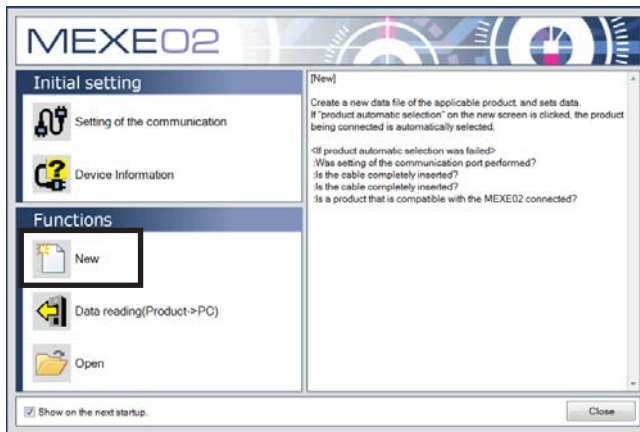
MEXE02

Initial setting

Setting of the communication

Device Information

Functions

New

Data reading(Product->PC)

Open

[New]

Create a new data file of the applicable product, and sets data. If "product automatic selection" on the new screen is clicked, the product being connected is automatically selected.

<If product automatic selection was failed>
:Was setting of the communication port performed?
:Is the cable completely inserted?
:Is the cable completely inserted?
:Is a product that is compatible with the MEXE02 connected?

Show on the next startup.

Close